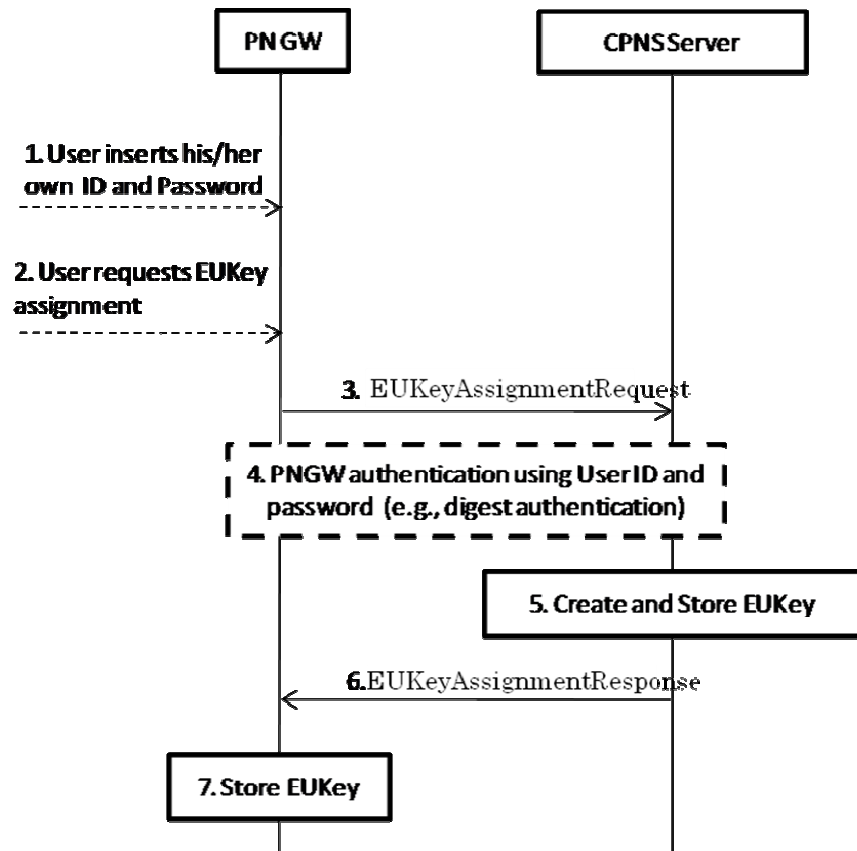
PNGW

CPNS Server

1. User inserts his/her own ID and Password

2. User requests EUKey assignment

3. EUKeyAssignmentRequest

4. PNGW authentication using User ID and password (e.g., digest authentication)

5. Create and Store EUKey

6. EUKeyAssignmentResponse

7. Store EUKey